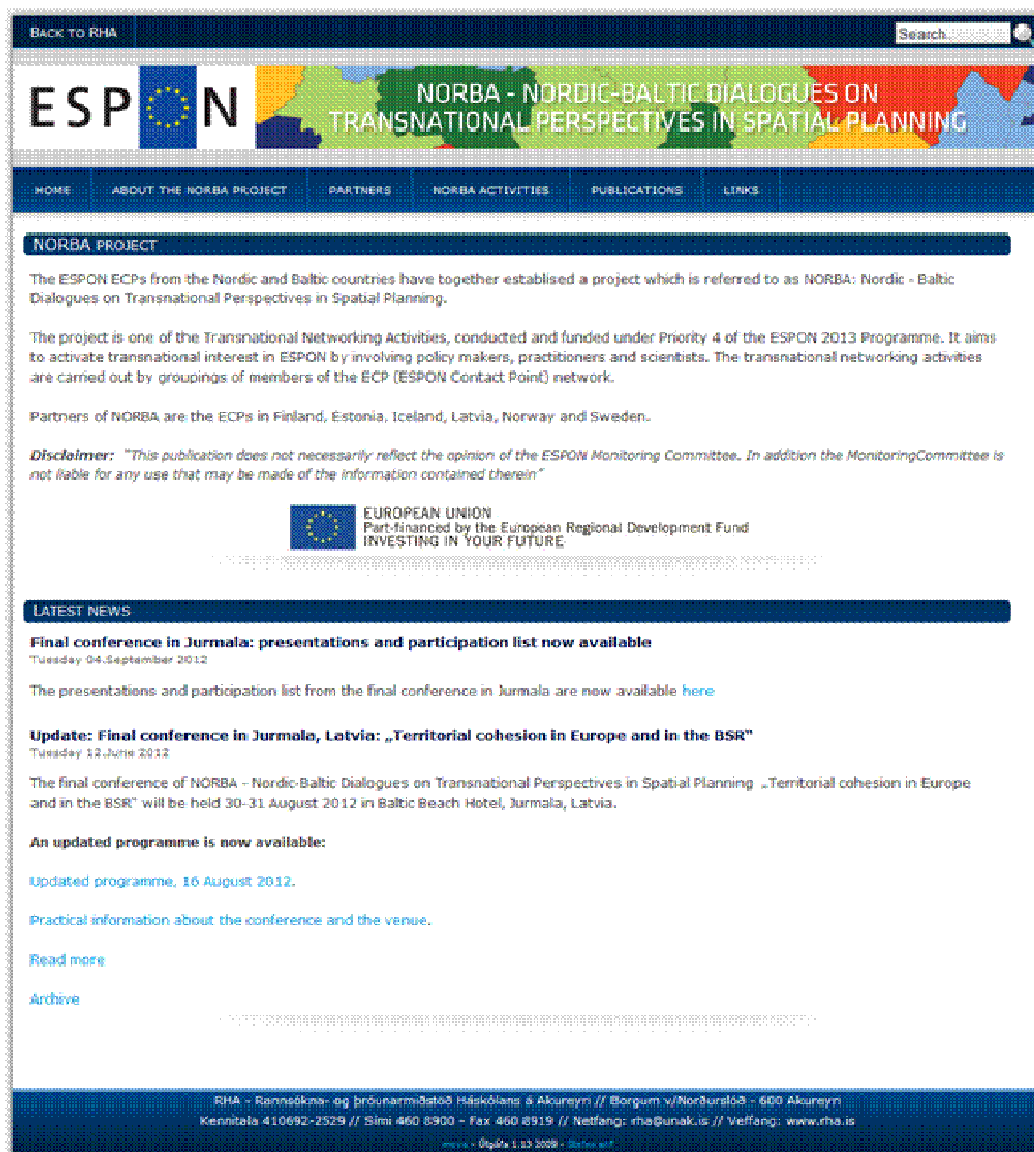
BACK TO RHA

Search

ESPON

NORBA - NORDIC-BALTIC DIALOGUES ON TRANSNATIONAL PERSPECTIVES IN SPATIAL PLANNING

HOME ABOUT THE NORBA PROJECT PARTNERS NORBA ACTIVITIES PUBLICATIONS LINKS

NORBA PROJECT

The ESPON ECPs from the Nordic and Baltic countries have together establised a project which is referred to as NORBA: Nordic - Baltic Dialogues on Transnational Perspectives in Spatial Planning.

The project is one of the Transnational Networking Activities, conducted and funded under Priority 4 of the ESPON 2013 Programme. It aims to activate transnational interest in ESPON by involving policy makers, practitioners and scientists. The transnational networking activities are carried out by groupings of members of the ECP (ESPON Contact Point) network.

Partners of NORBA are the ECPs in Finland, Estonia, Iceland, Latvia, Norway and Sweden.

Disclaimer: "This publication does not necessarily reflect the opinion of the ESPON Monitoring Committee. In addition the MonitoringCommittee is not liable for any use that may be made of the information contained therein"

EUROPEAN UNION
Part-financed by the European Regional Development Fund
INVESTING IN YOUR FUTURE

LATEST NEWS

Final conference in Jurmala: presentations and participation list now available
Tuesday 04.September 2012

The presentations and participation list from the final conference in Jurmala are now available here

Update: Final conference in Jurmala, Latvia: „Territorial cohesion in Europe and in the BSR"
Tuesday 12.June 2012

The final conference of NORBA - Nordic-Baltic Dialogues on Transnational Perspectives in Spatial Planning „Territorial cohesion in Europe and in the BSR" will be held 30-31 August 2012 in Baltic Beach Hotel, Jurmala, Latvia.

An updated programme is now available:

Updated programme, 16 August 2012.

Practical information about the conference and the venue.

Read more

Archive

RHA - Rannsókna- og þróunarmiðstöð Háskólans á Akureyri // Borgum v/Norðurslóð - 600 Akureyri
Kennitala 410692-2529 // Sími 460 8900 - Fax 460 8919 // Netfang: rha@unak.is // Veffang: www.rha.is

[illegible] - Útgáfa 1.13 2009 - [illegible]